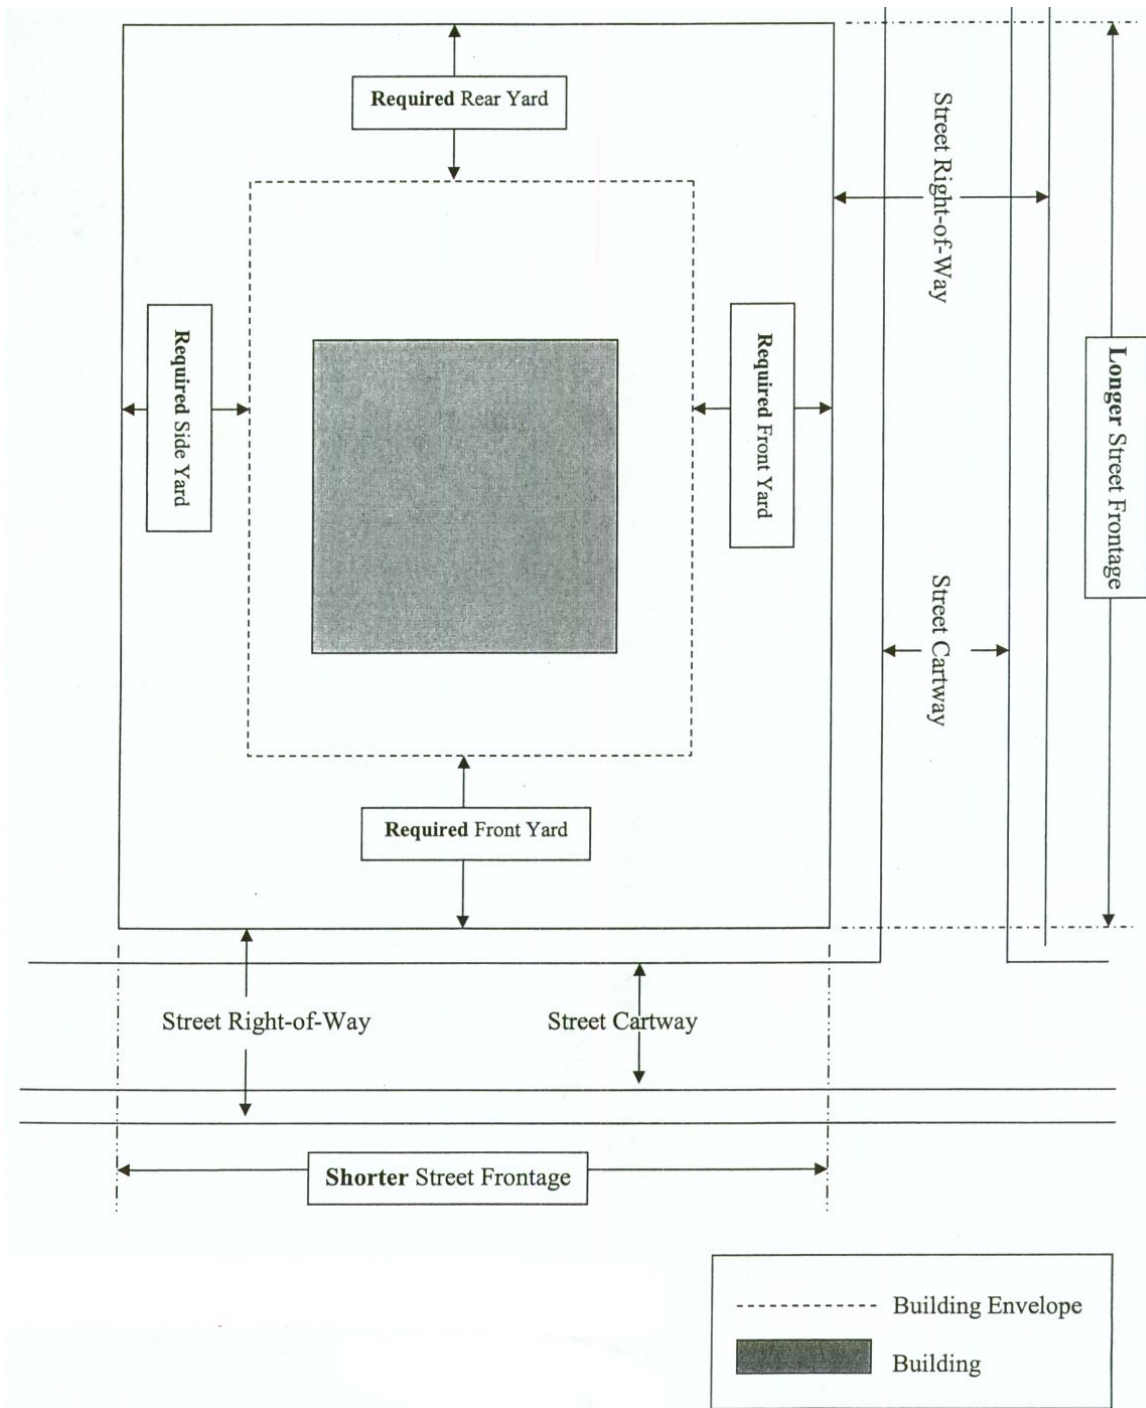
Required Rear Yard

Street Right-of-Way

Required Side Yard

Required Front Yard

Longer Street Frontage

Street Cartway

Required Front Yard

Street Right-of-Way

Street Cartway

Shorter Street Frontage

Building Envelope

Building